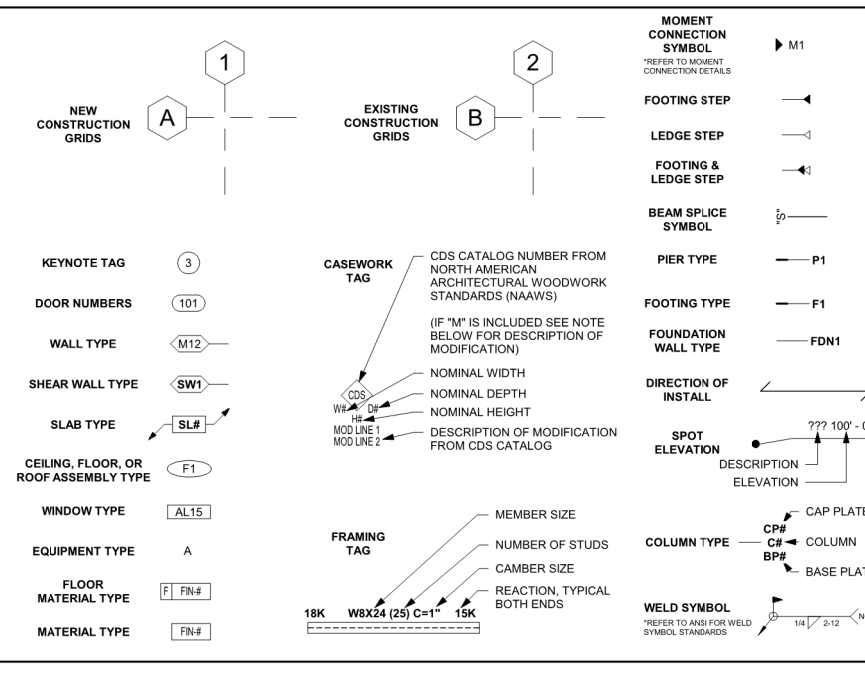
1

NEW CONSTRUCTION GRIDS

A

2

EXISTING CONSTRUCTION GRIDS

B

MOMENT CONNECTION SYMBOL
*REFER TO MOMENT CONNECTION DETAILS

M1

FOOTING STEP

LEDGE STEP

FOOTING & LEDGE STEP

BEAM SPLICE SYMBOL

"S"

KEYNOTE TAG

3

DOOR NUMBERS

101

WALL TYPE

M12

SHEAR WALL TYPE

SW1

SLAB TYPE

SL#

CEILING, FLOOR, OR ROOF ASSEMBLY TYPE

F1

WINDOW TYPE

AL15

EQUIPMENT TYPE

A

FLOOR MATERIAL TYPE

F FIN-#

MATERIAL TYPE

FIN-#

CASEWORK TAG

CDS CATALOG NUMBER FROM NORTH AMERICAN ARCHITECTURAL WOODWORK STANDARDS (NAAWS)

(IF "M" IS INCLUDED SEE NOTE BELOW FOR DESCRIPTION OF MODIFICATION)

CDS
W# D#
H#
MOD LINE 1
MOD LINE 2

NOMINAL WIDTH

NOMINAL DEPTH

NOMINAL HEIGHT

DESCRIPTION OF MODIFICATION FROM CDS CATALOG

PIER TYPE

P1

FOOTING TYPE

F1

FOUNDATION WALL TYPE

FDN1

DIRECTION OF INSTALL

SPOT ELEVATION

??? 100' - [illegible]

DESCRIPTION

ELEVATION

FRAMING TAG

MEMBER SIZE

NUMBER OF STUDS

CAMBER SIZE

REACTION, TYPICAL BOTH ENDS

18K W8X24 (25) C=1" 15K

COLUMN TYPE

CP#
C#
BP#

CAP PLAT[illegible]

COLUMN

BASE PLA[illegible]

WELD SYMBOL
*REFER TO ANSI FOR WELD SYMBOL STANDARDS

1/4 2-12

N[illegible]